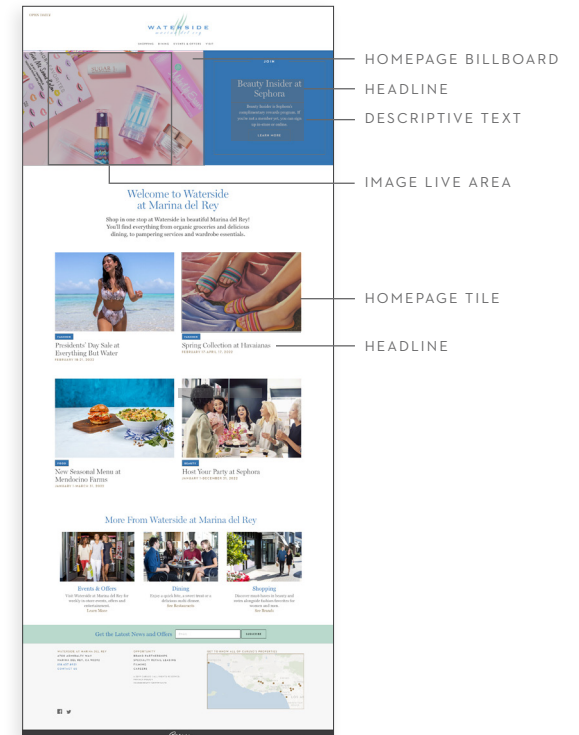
OPEN DAILY

WATERSIDE
marina del rey

SHOPPING DINING EVENTS & OFFERS VISIT

JOIN

Beauty Insider at Sephora

Beauty Insider is Sephora's complimentary rewards program. If you're not a member yet, you can sign up in store or online.

LEARN MORE

HOMEPAGE BILLBOARD

HEADLINE

DESCRIPTIVE TEXT

IMAGE LIVE AREA

Welcome to Waterside at Marina del Rey

Shop in one stop at Waterside in beautiful Marina del Rey! You'll find everything from organic groceries and delicious dining, to pampering services and wardrobe essentials.

FASHION

Presidents' Day Sale at Everything But Water

FEBRUARY 18-21, 2022

FASHION

Spring Collection at Havaianas

FEBRUARY 17-APRIL 17, 2022

HOMEPAGE TILE

HEADLINE

FOOD

New Seasonal Menu at Mendocino Farms

JANUARY 1-MARCH 31, 2022

BEAUTY

Host Your Party at Sephora

JANUARY 1-DECEMBER 31, 2022

More From Waterside at Marina del Rey

Events & Offers
Visit Waterside at Marina del Rey for weekly in-store events, offers and entertainment.
Learn More

Dining
Enjoy a quick bite, a sweet treat or a delicious sushi dinner.
See Restaurants

Shopping
Discover must-haves in beauty and home alongside fashion favorites for women and men.
See Brands

Get the Latest News and Offers

SUBSCRIBE

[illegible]